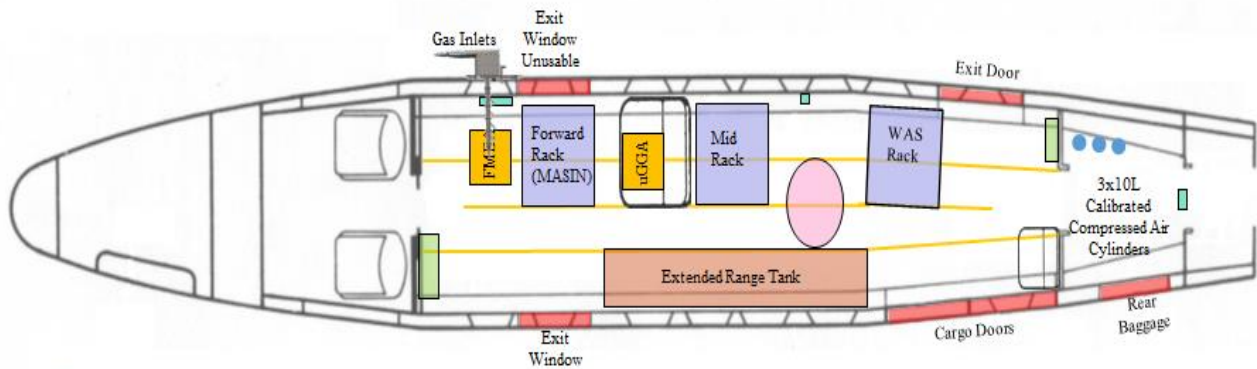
Gas Inlets

Exit Window Unusable

Exit Door

FMI

Forward Rack (MASIN)

uGGA

Mid Rack

WAS Rack

3x10L Calibrated Compressed Air Cylinders

Extended Range Tank

Exit Window

Cargo Doors

Rear Baggage